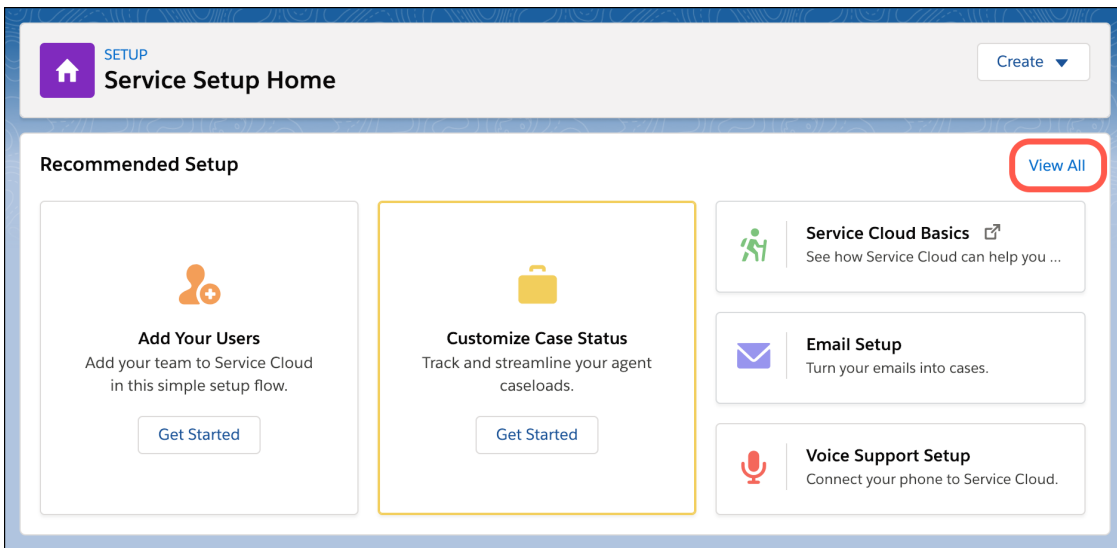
SETUP
Service Setup Home

Create ▼

Recommended Setup

View All

Add Your Users
Add your team to Service Cloud in this simple setup flow.

Get Started

Customize Case Status
Track and streamline your agent caseloads.

Get Started

Service Cloud Basics
See how Service Cloud can help you ...

Email Setup
Turn your emails into cases.

Voice Support Setup
Connect your phone to Service Cloud.